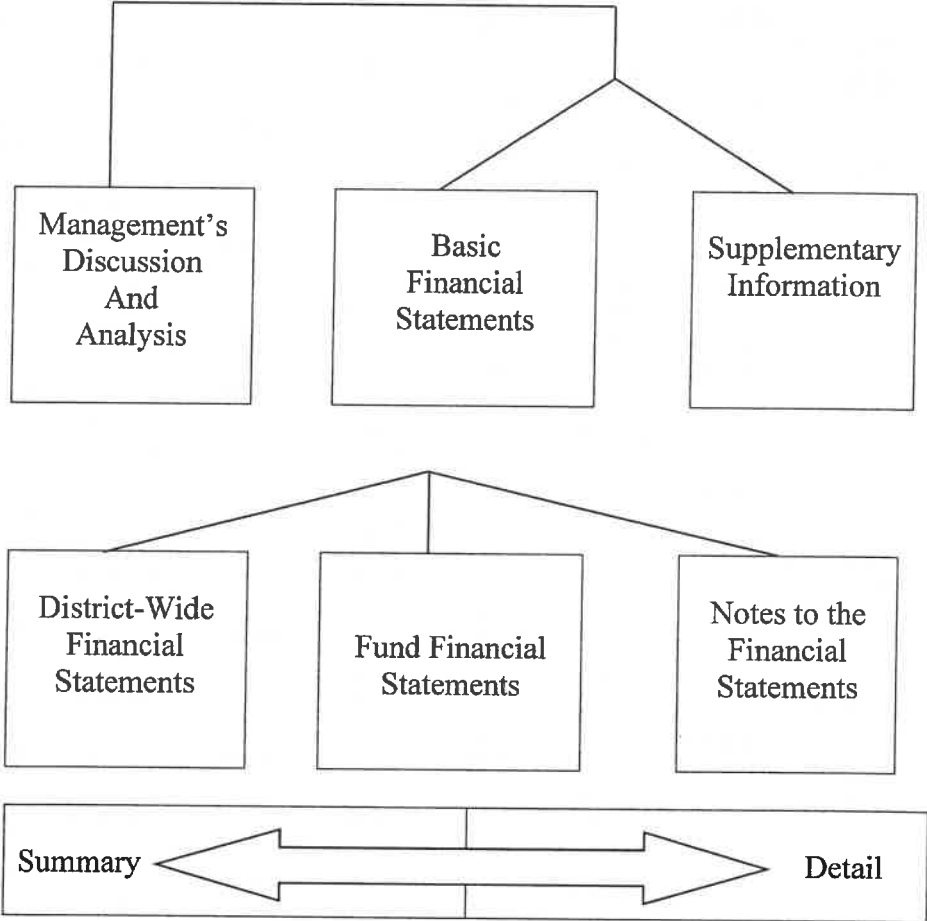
Management's Discussion And Analysis

Basic Financial Statements

Supplementary Information

District-Wide Financial Statements

Fund Financial Statements

Notes to the Financial Statements

Summary

Detail